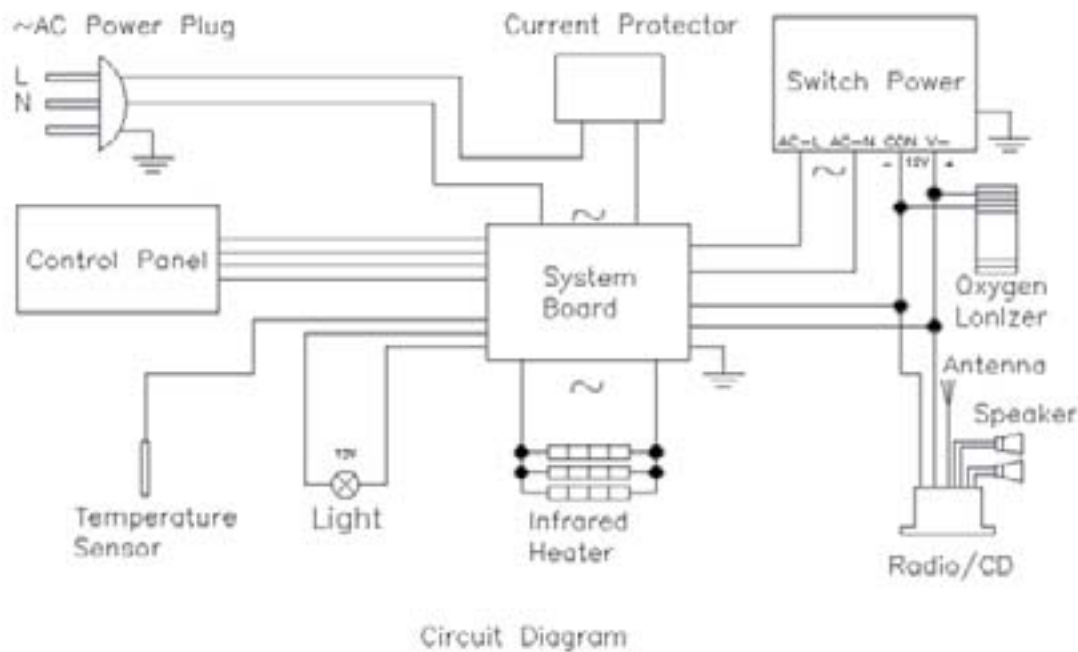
~AC Power Plug
L
N
Current Protector
Switch Power
AC-L AC-N COM V-
- 12V +
~
~
Control Panel
System Board
Oxygen Lonizer
Antenna
Speaker
~
12V
Temperature Sensor
Light
Infrared Heater
Radio/CD
Circuit Diagram